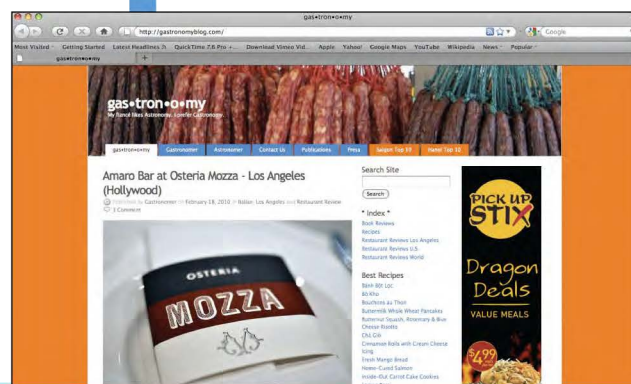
gas•tron•o•my

http://gastronomyblog.com/

Google

Most Visited Getting Started Latest Headlines QuickTime 7.6 Pro - ... Download Vimeo Vid... Apple Yahoo! Google Maps YouTube Wikipedia News Popular

gas•tron•o•my

gas•tron•o•my

My fiancé likes Astronomy. I prefer Gastronomy.

gas•tron•o•my Gastronomer Astronomer Contact Us Publications Press Saigon Top 10 Hanoi Top 10

Amaro Bar at Osteria Mozza - Los Angeles (Hollywood)

Published by Gastronomer on February 18, 2010 in Italian, Los Angeles and Restaurant Review

1 Comment

OSTERIA

MOZZA

Search Site

Search

* Index *

Book Reviews

Recipes

Restaurant Reviews Los Angeles

Restaurant Reviews U.S.

Restaurant Reviews World

Best Recipes

Bánh Bột Lọc

Bò Kho

Bouchons au Thon

Buttermilk Whole Wheat Pancakes

Butternut Squash, Rosemary & Blue Cheese Risotto

Chả Giò

Cinnamon Rolls with Cream Cheese Icing

Fresh Mango Bread

Home-Cured Salmon

Inside-Out Carrot Cake Cookies

PICK UP STIX

Dragon Deals

VALUE MEALS

$4.99